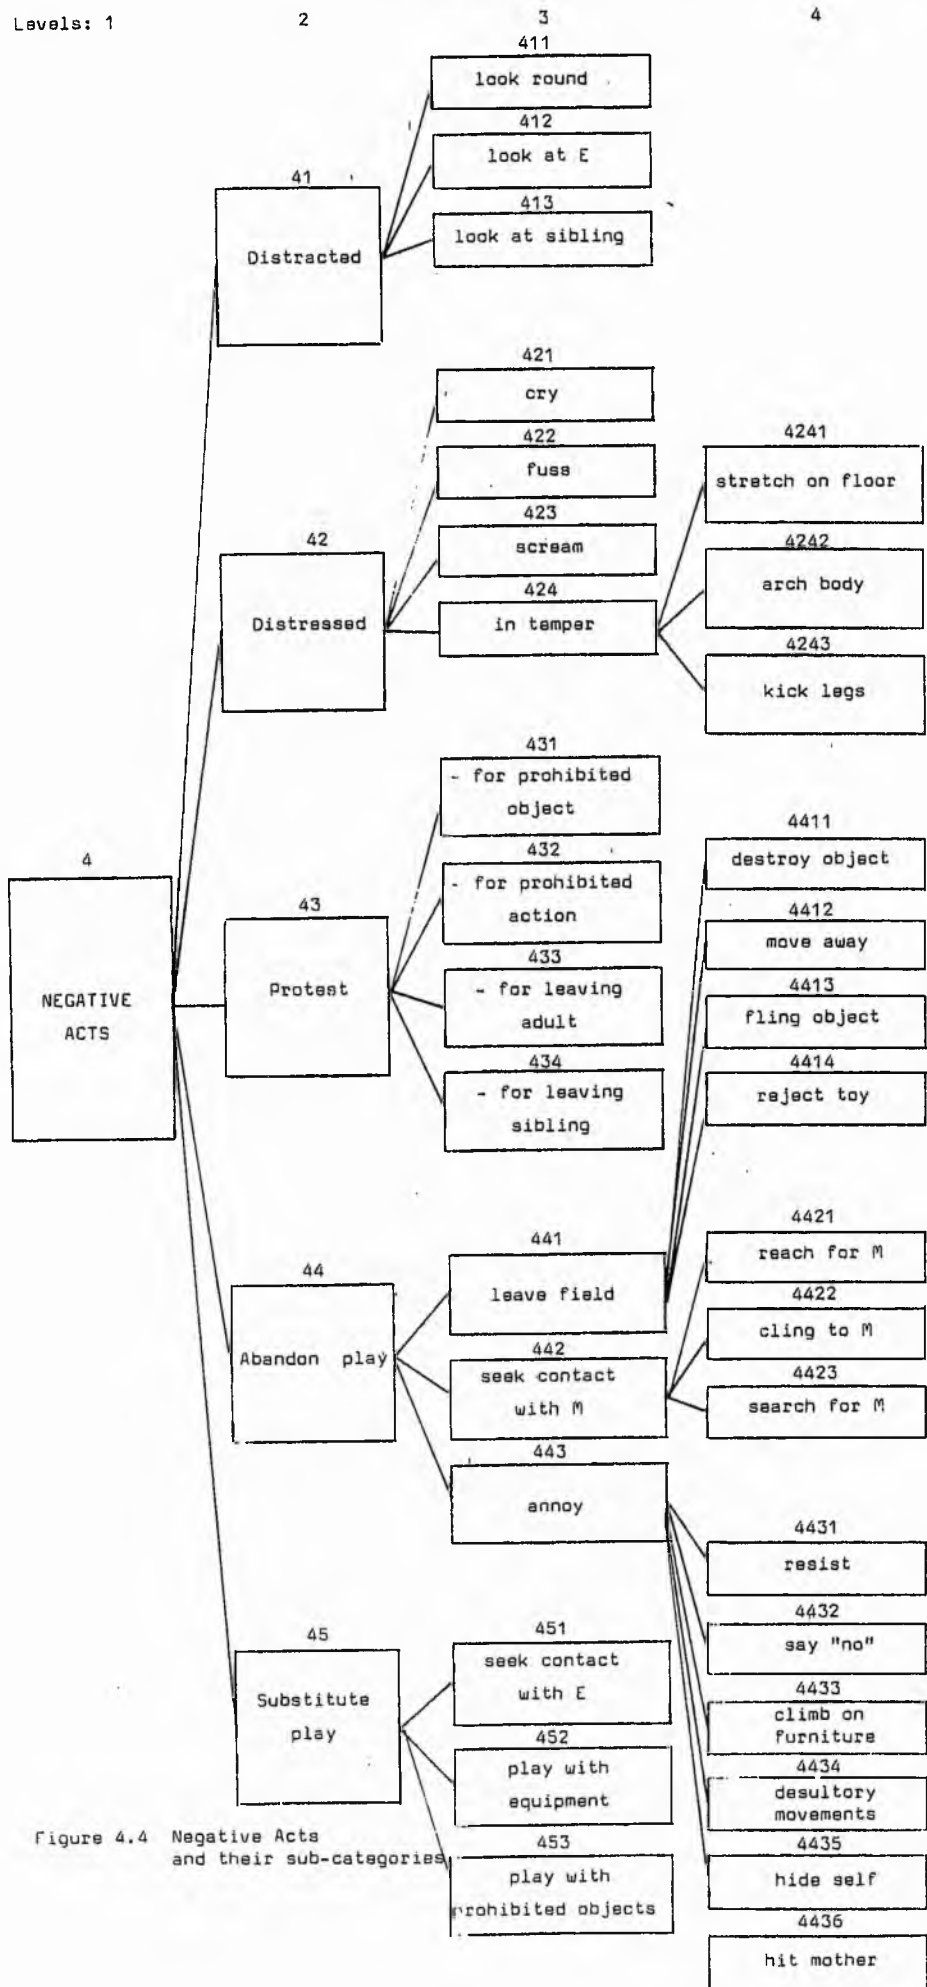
Levels: 1 2 3 4

4
NEGATIVE ACTS

41
Distracted

411
look round

412
look at E

413
look at sibling

42
Distressed

421
cry

422
fuss

423
scream

424
in temper

4241
stretch on floor

4242
arch body

4243
kick legs

43
Protest

431
- for prohibited object

432
- for prohibited action

433
- for leaving adult

434
- for leaving sibling

44
Abandon play

441
leave field

4411
destroy object

4412
move away

4413
fling object

4414
reject toy

442
seek contact with M

4421
reach for M

4422
cling to M

4423
search for M

443
annoy

4431
resist

4432
say "no"

4433
climb on furniture

4434
desultory movements

4435
hide self

4436
hit mother

45
Substitute play

451
seek contact with E

452
play with equipment

453
play with prohibited objects

Figure 4.4 Negative Acts and their sub-categories